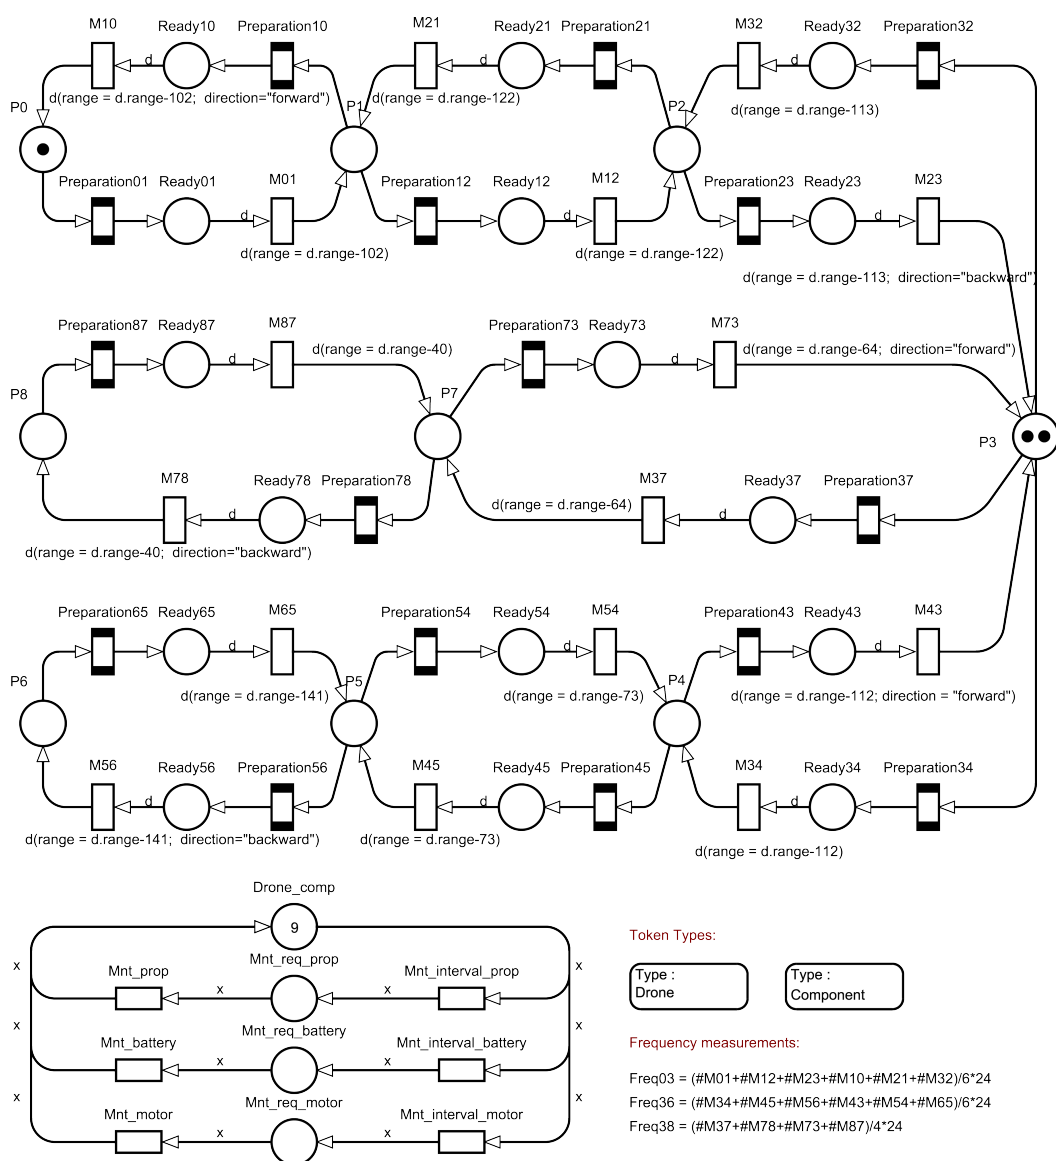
M10 Ready10 Preparation10 M21 Ready21 Preparation21 M32 Ready32 Preparation32

d d d

P0

d(range = d.range-102; direction="forward")

P1

d(range = d.range-122)

P2

d(range = d.range-113)

Preparation01 Ready01 M01 Preparation12 Ready12 M12 Preparation23 Ready23 M23

d d d

d(range = d.range-102)

d(range = d.range-122)

d(range = d.range-113; direction="backward")

Preparation87 Ready87 M87 Preparation73 Ready73 M73

d d

d(range = d.range-40)

d(range = d.range-64; direction="forward")

P8

P7

P3

M78 Ready78 Preparation78 M37 Ready37 Preparation37

d d

d(range = d.range-64)

d(range = d.range-40; direction="backward")

Preparation65 Ready65 M65 Preparation54 Ready54 M54 Preparation43 Ready43 M43

d d d

P6

d(range = d.range-141)

P5

d(range = d.range-73)

P4

d(range = d.range-112; direction = "forward")

M56 Ready56 Preparation56 M45 Ready45 Preparation45 M34 Ready34 Preparation34

d d d

d(range = d.range-141; direction="backward")

d(range = d.range-73)

d(range = d.range-112)

Drone_comp

9

Mnt_req_prop

x Mnt_prop x x Mnt_interval_prop x

Mnt_req_battery

x Mnt_battery x x Mnt_interval_battery x

Mnt_req_motor

x Mnt_motor x x Mnt_interval_motor x

Token Types:

Type :
Drone

Type :
Component

Frequency measurements:

Freq03 = (#M01+#M12+#M23+#M10+#M21+#M32)/6*24
Freq36 = (#M34+#M45+#M56+#M43+#M54+#M65)/6*24
Freq38 = (#M37+#M78+#M73+#M87)/4*24